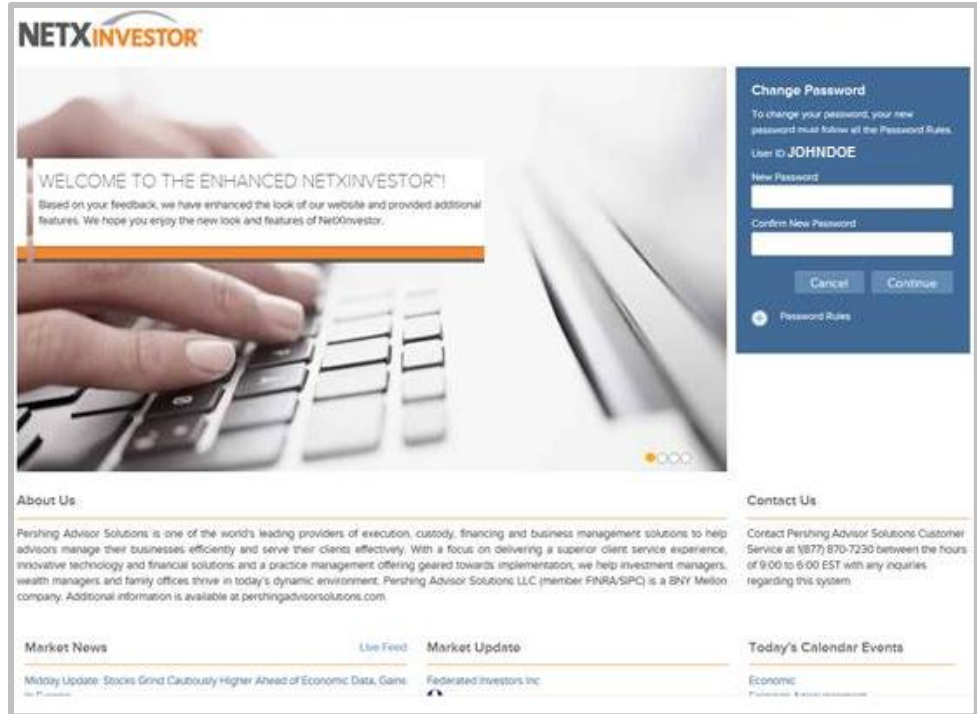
NETXINVESTOR

WELCOME TO THE ENHANCED NETXINVESTOR™!
Based on your feedback, we have enhanced the look of our website and provided additional features. We hope you enjoy the new look and features of NetXInvestor.

Change Password
To change your password, your new password must follow all the Password Rules.
User ID JOHNDOE
New Password
Confirm New Password
Cancel Continue
Password Rules

About Us
Pershing Advisor Solutions is one of the world's leading providers of execution, custody, financing and business management solutions to help advisors manage their businesses efficiently and serve their clients effectively. With a focus on delivering a superior client service experience, innovative technology and financial solutions and a practice management offering geared towards implementation, we help investment managers, wealth managers and family offices thrive in today's dynamic environment. Pershing Advisor Solutions LLC (member FINRA/SIPC) is a BNY Mellon company. Additional information is available at pershingadvisorsolutions.com.

Contact Us
Contact Pershing Advisor Solutions Customer Service at 1(877) 870-7230 between the hours of 9:00 to 6:00 EST with any inquiries regarding this system.

Market News
Live Feed
Midday Update: Stocks Grind Cautiously Higher Ahead of Economic Data, Gains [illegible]

Market Update
Federated Investors Inc

Today's Calendar Events
Economic
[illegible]